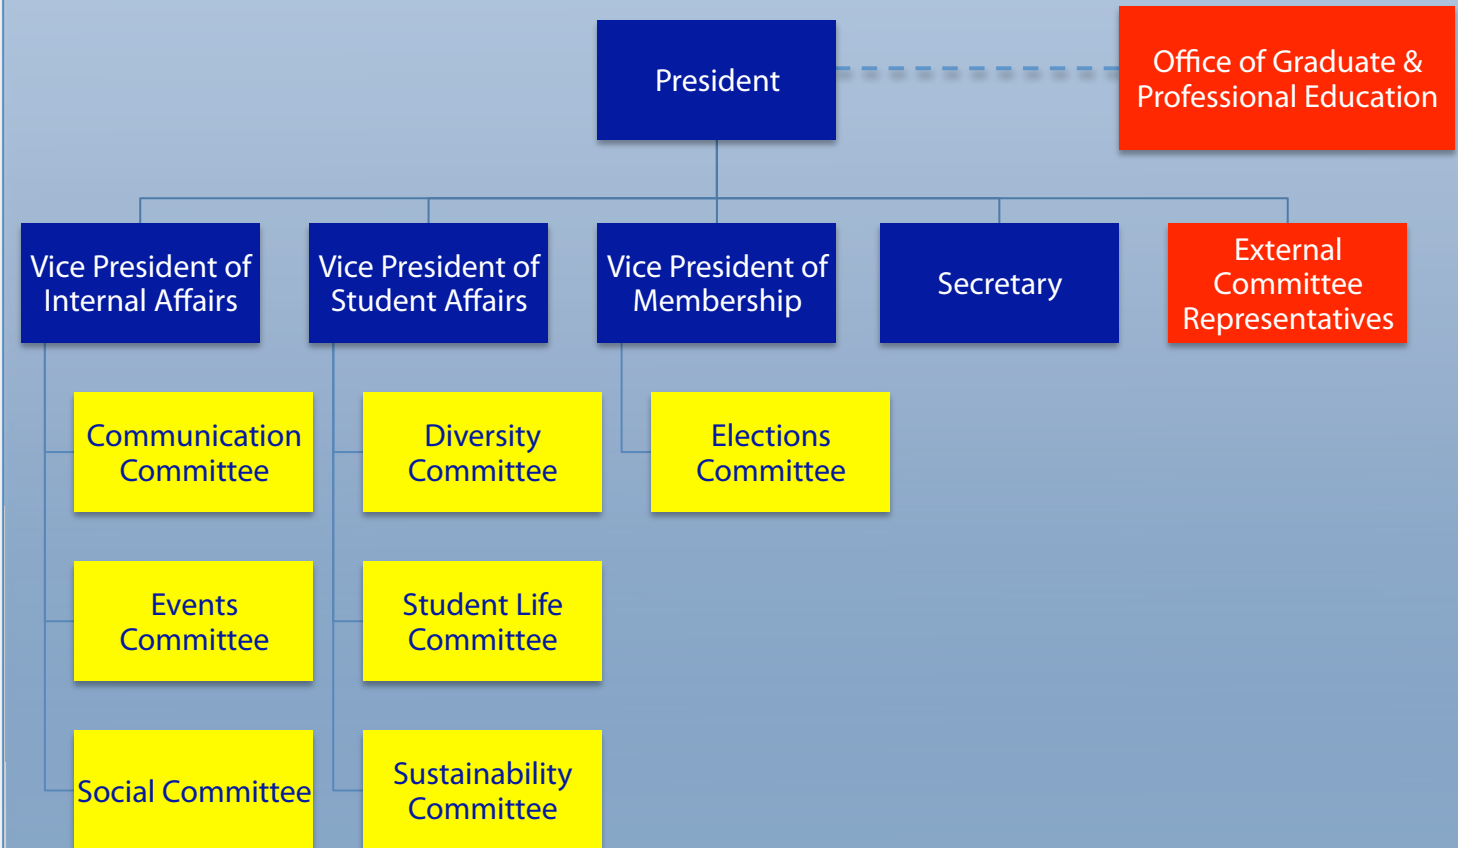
President

Office of Graduate & Professional Education

Vice President of Internal Affairs

Vice President of Student Affairs

Vice President of Membership

Secretary

External Committee Representatives

Communication Committee

Events Committee

Social Committee

Diversity Committee

Student Life Committee

Sustainability Committee

Elections Committee